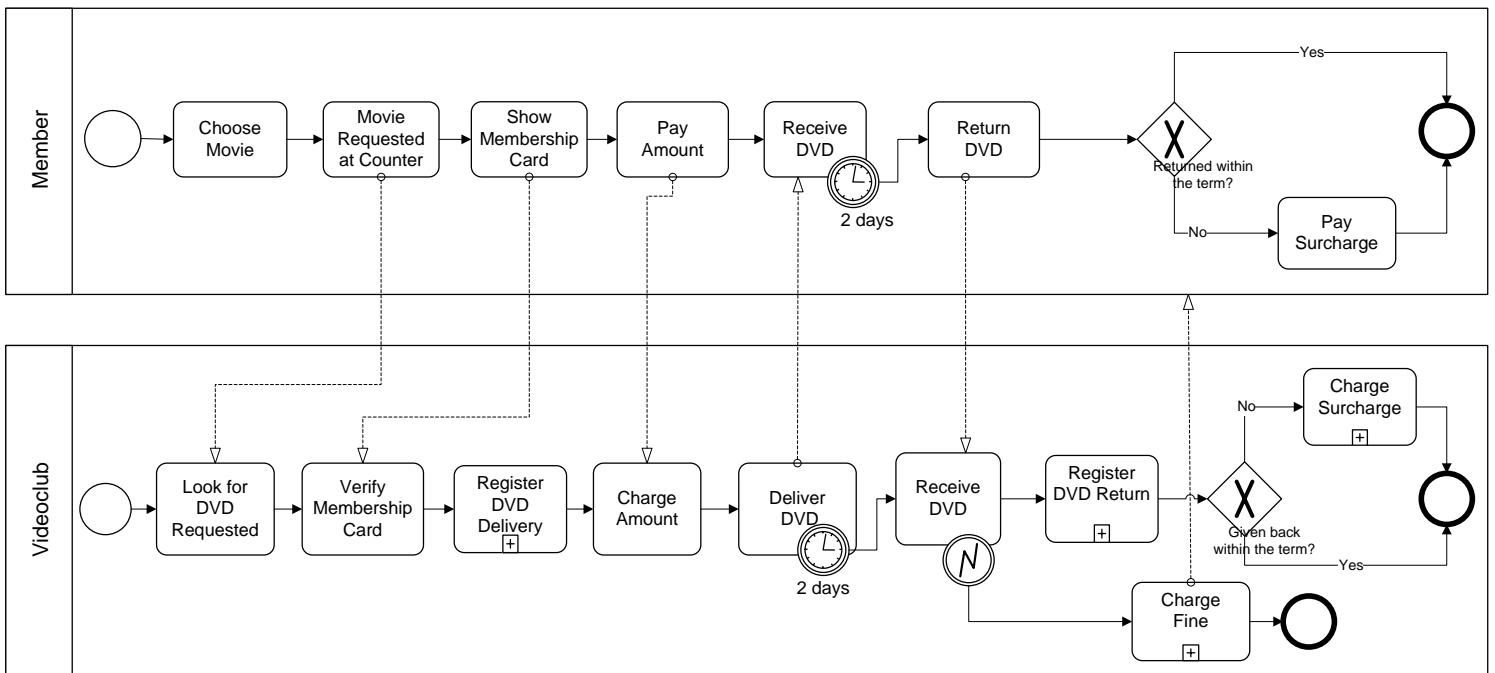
Member

Choose Movie

Movie Requested at Counter

Show Membership Card

Pay Amount

Receive DVD

2 days

Return DVD

Yes

Returned within the term?

No

Pay Surcharge

Videoclub

Look for DVD Requested

Verify Membership Card

Register DVD Delivery

Charge Amount

Deliver DVD

2 days

Receive DVD

Register DVD Return

No

Charge Surcharge

Given back within the term?

Yes

Charge Fine